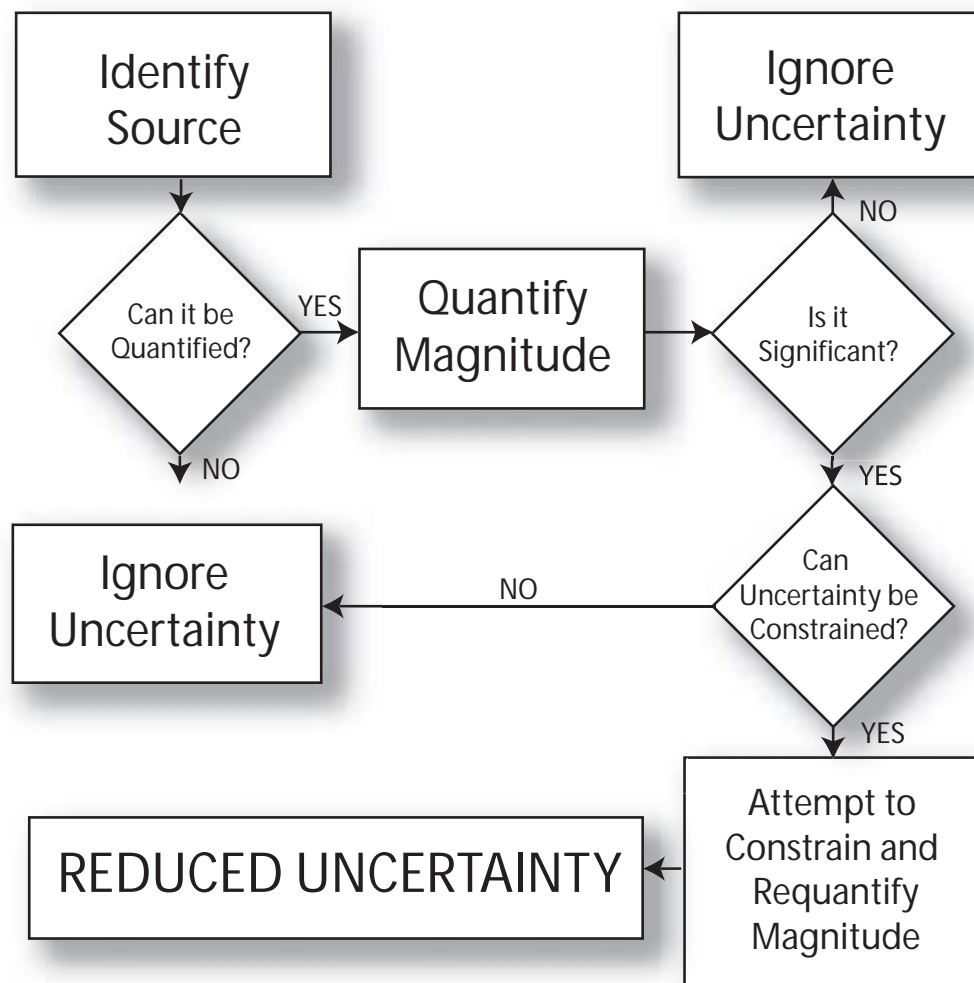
Identify Source

Ignore Uncertainty

NO

Can it be Quantified?

YES

Quantify Magnitude

Is it Significant?

NO

YES

Ignore Uncertainty

NO

Can Uncertainty be Constrained?

YES

REDUCED UNCERTAINTY

Attempt to Constrain and Requantify Magnitude